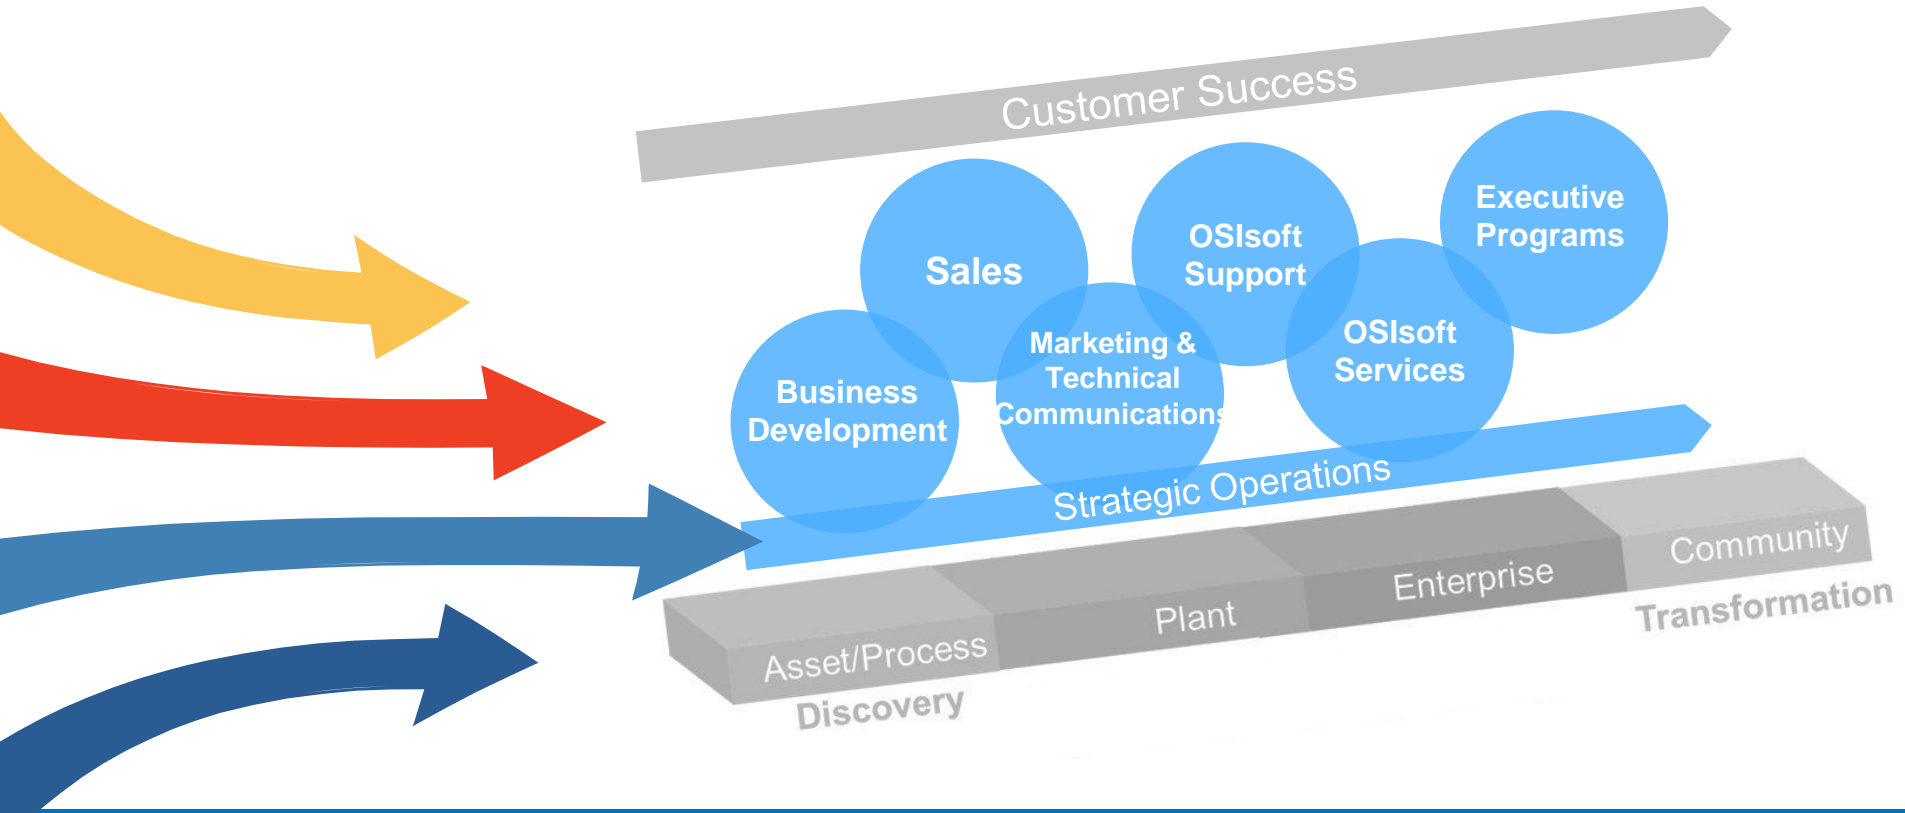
Customer Success

Sales

OSIsoft Support

Executive Programs

Business Development

Marketing & Technical Communications

OSIsoft Services

Strategic Operations

Asset/Process

Plant

Enterprise

Community

Discovery

Transformation